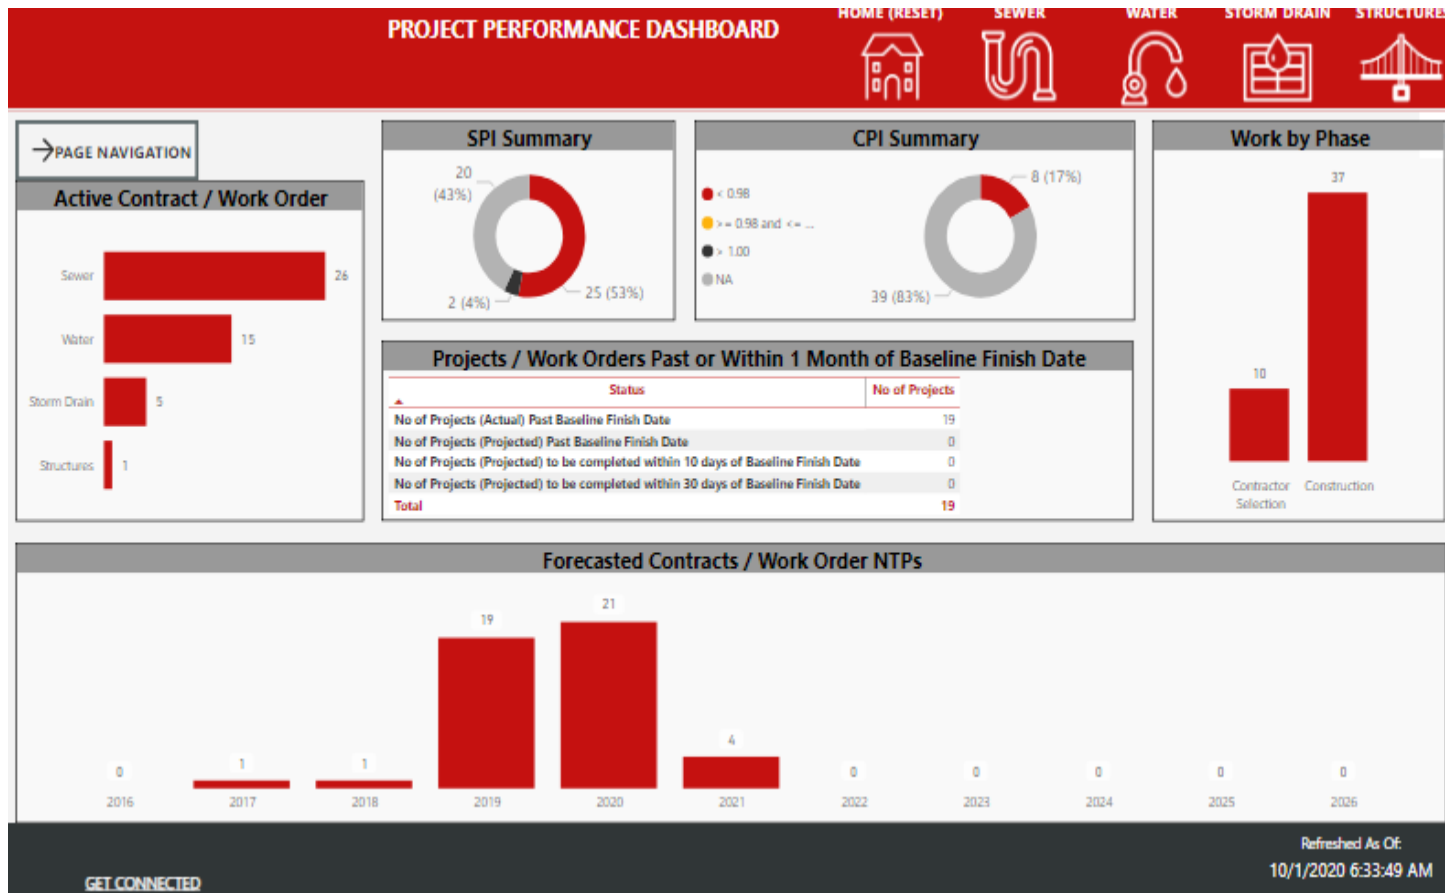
PROJECT PERFORMANCE DASHBOARD

HOME (RESET) SEWER WATER STORM DRAIN STRUCTURE

PAGE NAVIGATION

Active Contract / Work Order

Sewer 26
Water 15
Storm Drain 5
Structures 1

SPI Summary

20 (43%)
25 (53%)
2 (4%)

CPI Summary

< 0.98
>= 0.98 and <= ...
> 1.00
NA

8 (17%)
39 (83%)

Work by Phase

10 Contractor Selection
37 Construction

Projects / Work Orders Past or Within 1 Month of Baseline Finish Date

| Status | No of Projects |
|---|---|
| No of Projects (Actual) Past Baseline Finish Date | 19 |
| No of Projects (Projected) Past Baseline Finish Date | 0 |
| No of Projects (Projected) to be completed within 10 days of Baseline Finish Date | 0 |
| No of Projects (Projected) to be completed within 30 days of Baseline Finish Date | 0 |
| Total | 19 |

Forecasted Contracts / Work Order NTPs

0 2016
1 2017
1 2018
19 2019
21 2020
4 2021
0 2022
0 2023
0 2024
0 2025
0 2026

Refreshed As Of:
10/1/2020 6:33:49 AM

GET CONNECTED